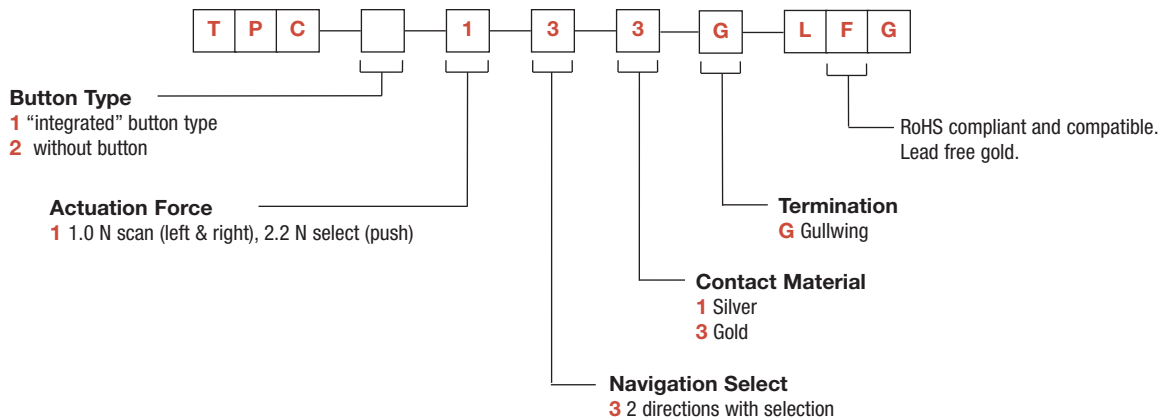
T P C [ ] 1 3 3 G L F G

Button Type
1 “integrated” button type
2 without button

Actuation Force
1 1.0 N scan (left & right), 2.2 N select (push)

RoHS compliant and compatible.
Lead free gold.

Termination
G Gullwing

Contact Material
1 Silver
3 Gold

Navigation Select
3 2 directions with selection